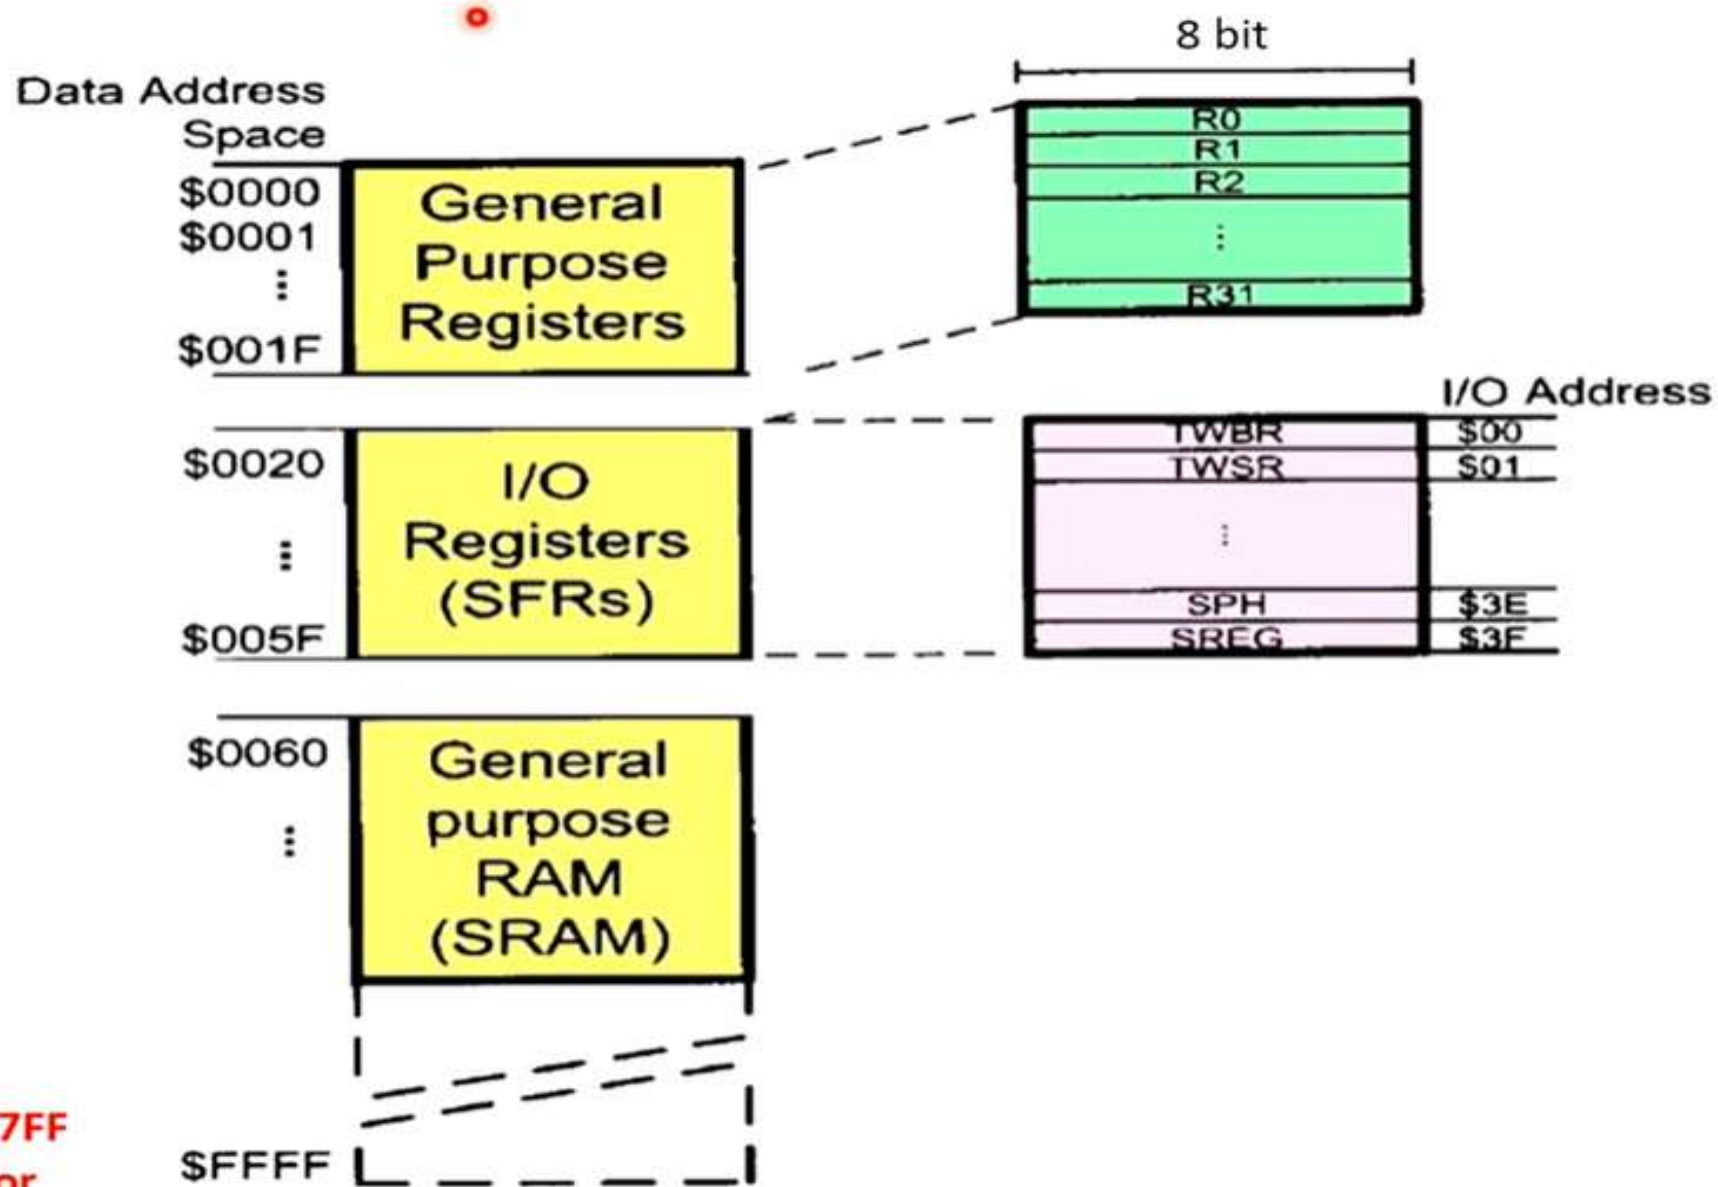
Data Address Space

$0000
$0001
⋮
$001F

General Purpose Registers

8 bit

R0
R1
R2
⋮
R31

I/O Address

$0020
⋮
$005F

I/O Registers (SFRs)

| TWBR | \$00 |
|---|---|
| TWSR | \$01 |
| ⋮ | |
| SPH | \$3E |
| SREG | \$3F |

$0060
⋮

General purpose RAM (SRAM)

7FF
or

$FFFF